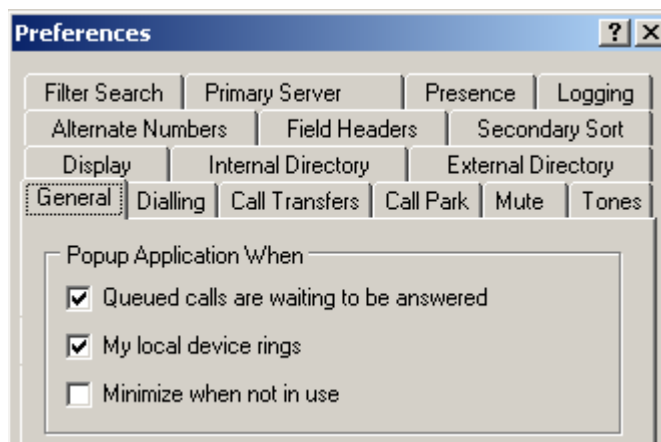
Preferences

?

×

Filter Search

Primary Server

Presence

Logging

Alternate Numbers

Field Headers

Secondary Sort

Display

Internal Directory

External Directory

General

Dialling

Call Transfers

Call Park

Mute

Tones

Popup Application When

Queued calls are waiting to be answered

My local device rings

Minimize when not in use